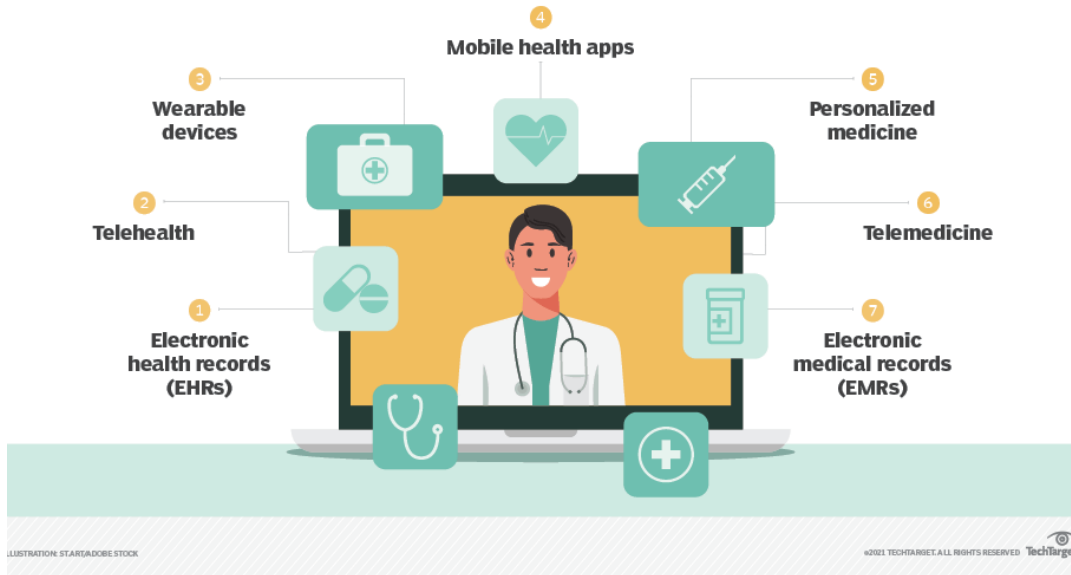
4
Mobile health apps

3
Wearable devices

5
Personalized medicine

2
Telehealth

6
Telemedicine

1
Electronic health records (EHRs)

7
Electronic medical records (EMRs)

ILLUSTRATION: START/ADOBE STOCK

©2021 TECHTARGET. ALL RIGHTS RESERVED TechTarget